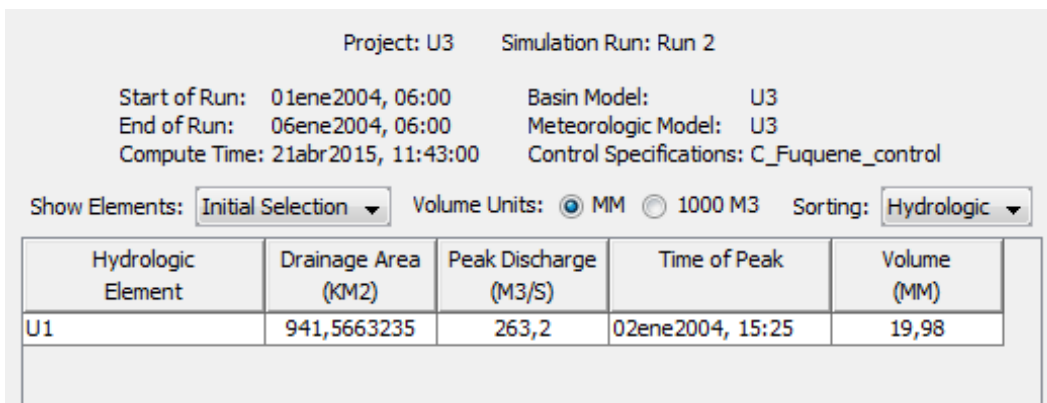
Project: U3 Simulation Run: Run 2

Start of Run: 01ene2004, 06:00
End of Run: 06ene2004, 06:00
Compute Time: 21abr2015, 11:43:00

Basin Model: U3
Meteorologic Model: U3
Control Specifications: C_Fuquene_control

Show Elements: Initial Selection Volume Units: MM 1000 M3 Sorting: Hydrologic

| Hydrologic Element | Drainage Area (KM2) | Peak Discharge (M3/S) | Time of Peak | Volume (MM) |
|---|---|---|---|---|
| U1 | 941,5663235 | 263,2 | 02ene2004, 15:25 | 19,98 |